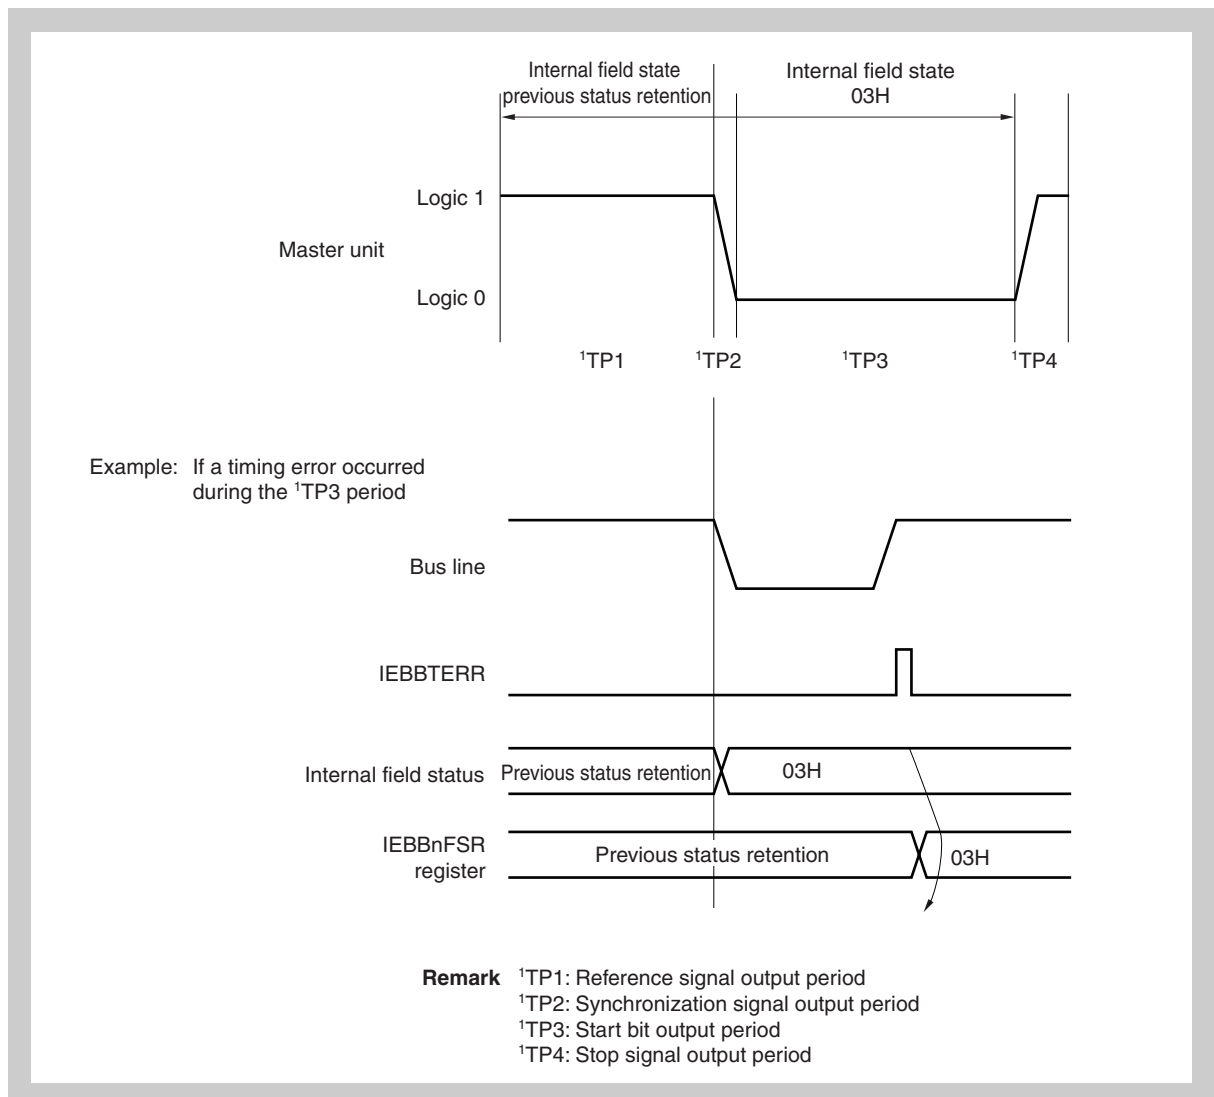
Internal field state previous status retention

Internal field state 03H

Logic 1

Master unit

Logic 0

$^{1}$TP1 $^{1}$TP2 $^{1}$TP3 $^{1}$TP4

Example: If a timing error occurred during the $^{1}$TP3 period

Bus line

IEBBTERR

Internal field status Previous status retention 03H

IEBBnFSR register Previous status retention 03H

**Remark** $^{1}$TP1: Reference signal output period
$^{1}$TP2: Synchronization signal output period
$^{1}$TP3: Start bit output period
$^{1}$TP4: Stop signal output period